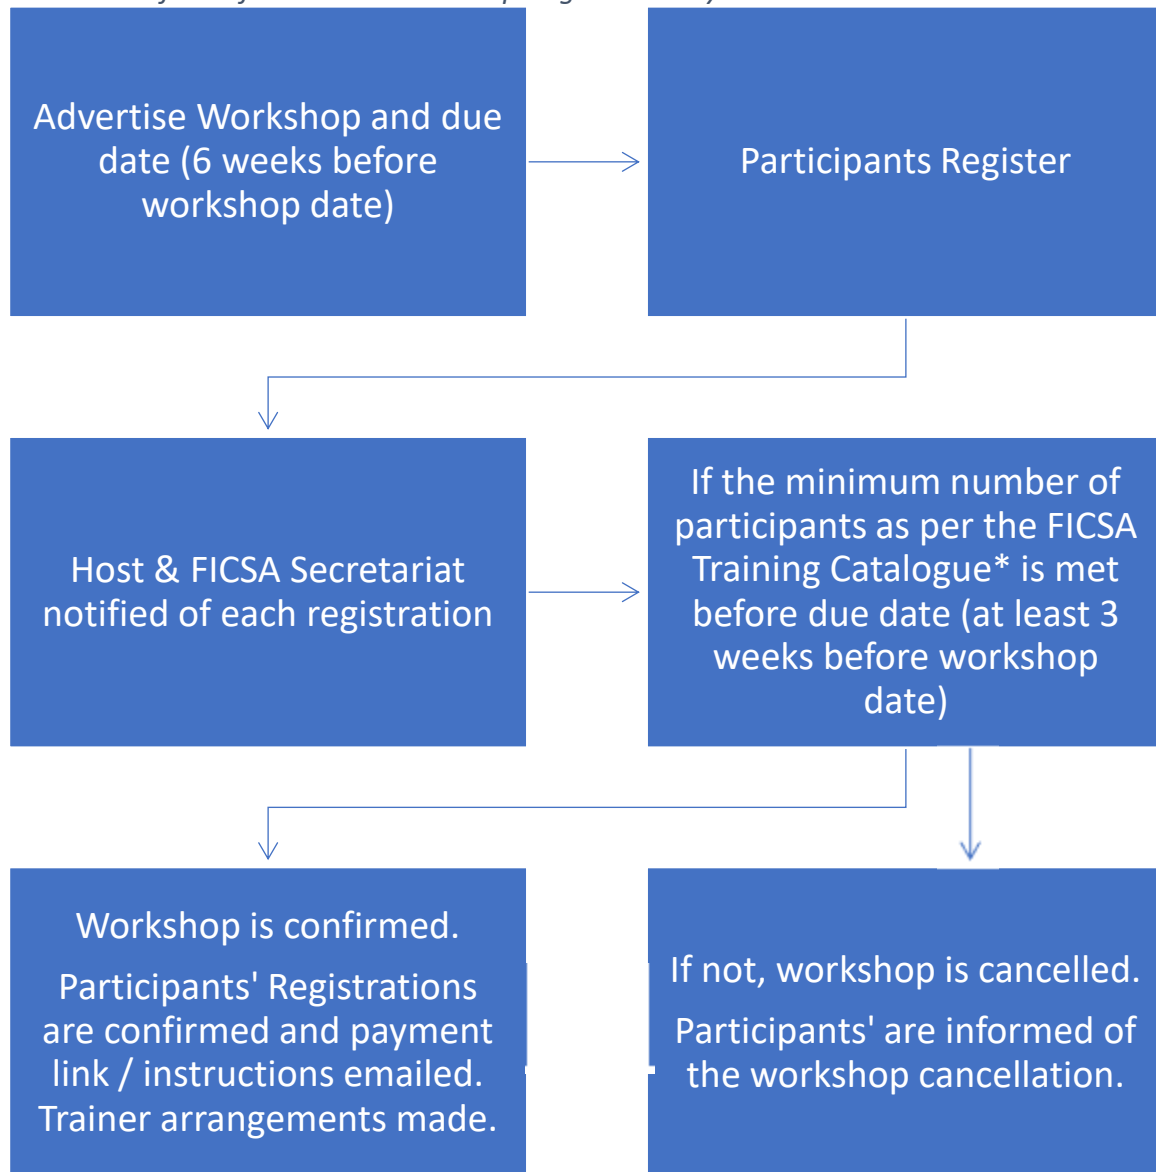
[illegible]

Advertise Workshop and due date (6 weeks before workshop date)

Participants Register

Host & FICSA Secretariat notified of each registration

If the minimum number of participants as per the FICSA Training Catalogue* is met before due date (at least 3 weeks before workshop date)

Workshop is confirmed.

Participants' Registrations are confirmed and payment link / instructions emailed. Trainer arrangements made.

If not, workshop is cancelled.

Participants' are informed of the workshop cancellation.